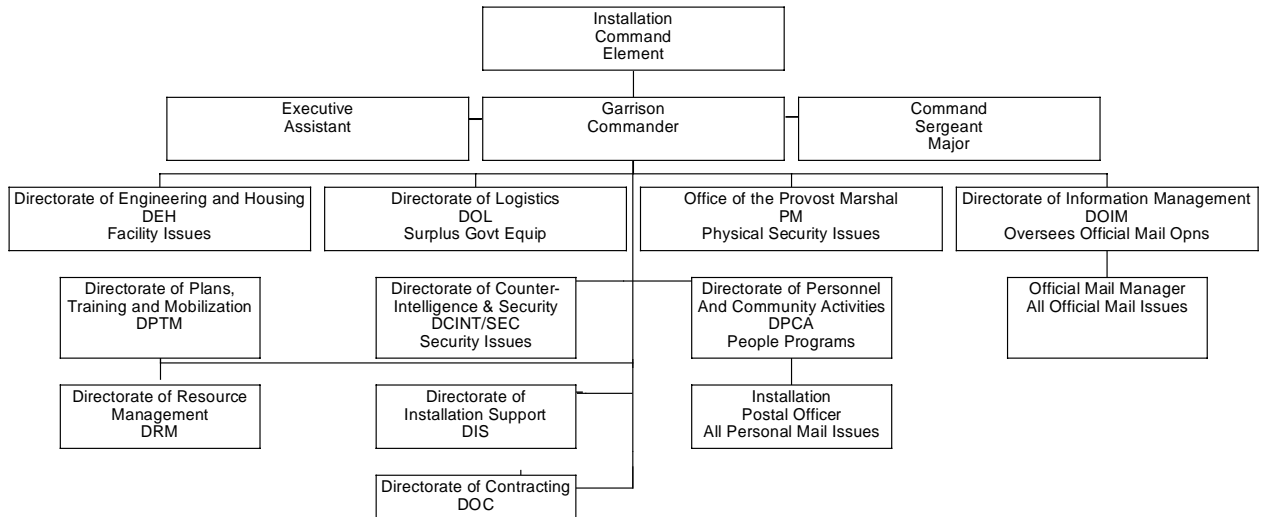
Installation Command Element

Executive Assistant

Garrison Commander

Command Sergeant Major

Directorate of Engineering and Housing
DEH
Facility Issues

Directorate of Logistics
DOL
Surplus Govt Equip

Office of the Provost Marshal
PM
Physical Security Issues

Directorate of Information Management
DOIM
Oversees Official Mail Opns

Directorate of Plans, Training and Mobilization
DPTM

Directorate of Counter-Intelligence & Security
DCINT/SEC
Security Issues

Directorate of Personnel And Community Activities
DPCA
People Programs

Official Mail Manager
All Official Mail Issues

Directorate of Resource Management
DRM

Directorate of Installation Support
DIS

Installation Postal Officer
All Personal Mail Issues

Directorate of Contracting
DOC